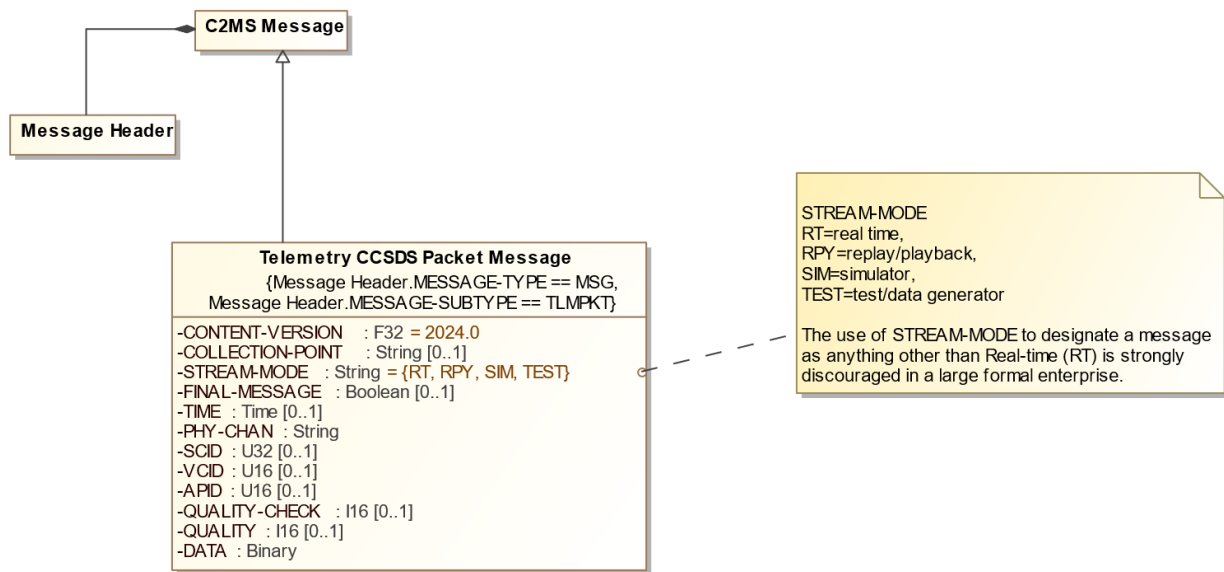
C2MS Message

Message Header

Telemetry CCSDS Packet Message
{Message Header.MESSAGE-TYPE == MSG, Message Header.MESSAGE-SUBTYPE == TLMPKT}

-CONTENT-VERSION : F32 = 2024.0
-COLLECTION-POINT : String [0..1]
-STREAM-MODE : String = {RT, RPY, SIM, TEST}
-FINAL-MESSAGE : Boolean [0..1]
-TIME : Time [0..1]
-PHY-CHAN : String
-SCID : U32 [0..1]
-VCID : U16 [0..1]
-APID : U16 [0..1]
-QUALITY-CHECK : I16 [0..1]
-QUALITY : I16 [0..1]
-DATA : Binary

STREAM-MODE
RT=real time,
RPY=replay/playback,
SIM=simulator,
TEST=test/data generator

The use of STREAM-MODE to designate a message as anything other than Real-time (RT) is strongly discouraged in a large formal enterprise.